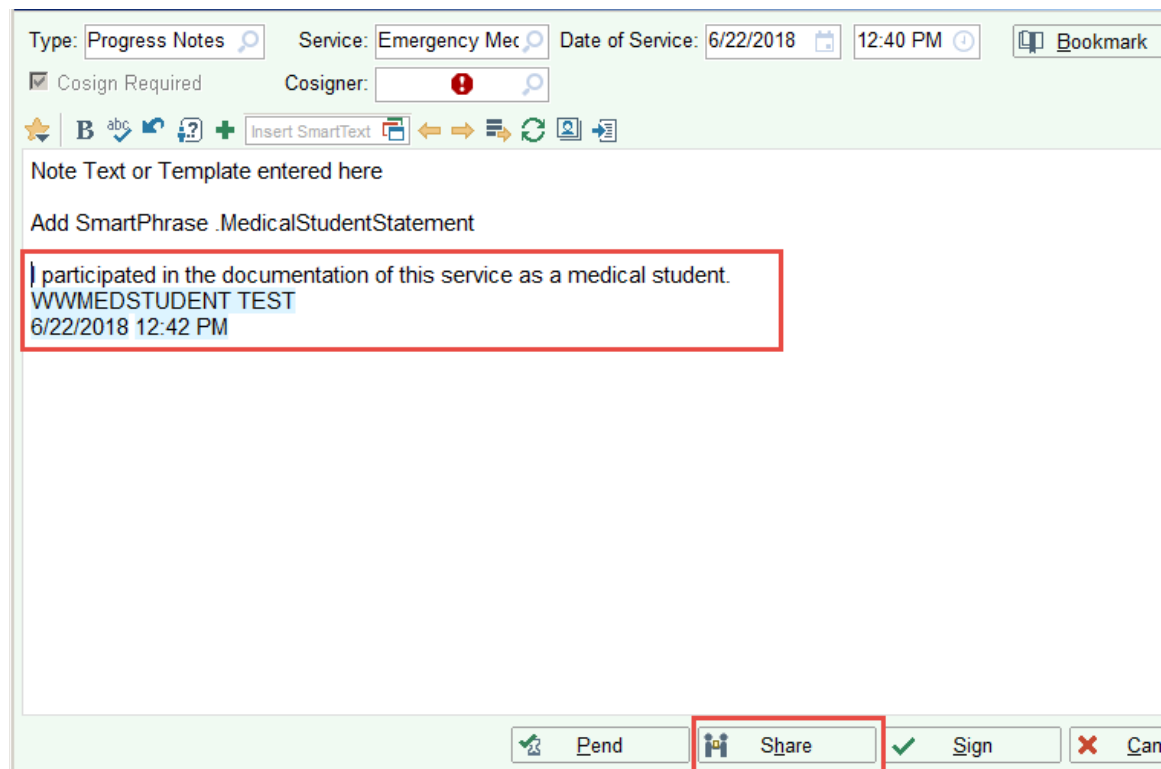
Type: Progress Notes Service: Emergency Mec Date of Service: 6/22/2018 12:40 PM Bookmark

Cosign Required Cosigner:

B Insert SmartText

Note Text or Template entered here

Add SmartPhrase .MedicalStudentStatement

I participated in the documentation of this service as a medical student.
WWMEDSTUDENT TEST
6/22/2018 12:42 PM

Pend Share Sign Can